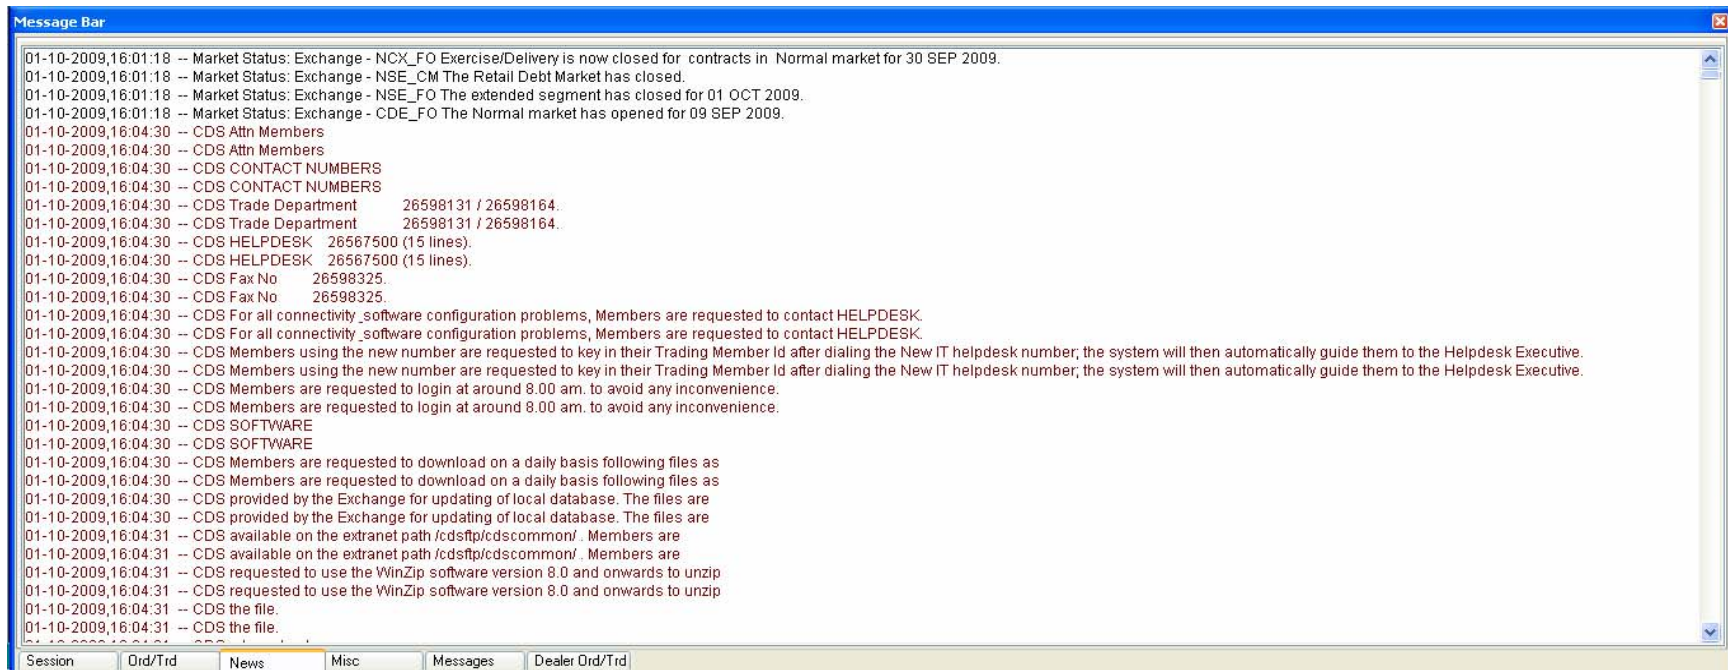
Message Bar

01-10-2009,16:01:18 -- Market Status: Exchange - NCX_FO Exercise/Delivery is now closed for contracts in Normal market for 30 SEP 2009.
01-10-2009,16:01:18 -- Market Status: Exchange - NSE_CM The Retail Debt Market has closed.
01-10-2009,16:01:18 -- Market Status: Exchange - NSE_FO The extended segment has closed for 01 OCT 2009.
01-10-2009,16:01:18 -- Market Status: Exchange - CDE_FO The Normal market has opened for 09 SEP 2009.
01-10-2009,16:04:30 -- CDS Attn Members
01-10-2009,16:04:30 -- CDS Attn Members
01-10-2009,16:04:30 -- CDS CONTACT NUMBERS
01-10-2009,16:04:30 -- CDS CONTACT NUMBERS
01-10-2009,16:04:30 -- CDS Trade Department 26598131 / 26598164.
01-10-2009,16:04:30 -- CDS Trade Department 26598131 / 26598164.
01-10-2009,16:04:30 -- CDS HELPDESK 26567500 (15 lines).
01-10-2009,16:04:30 -- CDS HELPDESK 26567500 (15 lines).
01-10-2009,16:04:30 -- CDS Fax No 26598325.
01-10-2009,16:04:30 -- CDS Fax No 26598325.
01-10-2009,16:04:30 -- CDS For all connectivity_software configuration problems, Members are requested to contact HELPDESK.
01-10-2009,16:04:30 -- CDS For all connectivity_software configuration problems, Members are requested to contact HELPDESK.
01-10-2009,16:04:30 -- CDS Members using the new number are requested to key in their Trading Member Id after dialing the New IT helpdesk number; the system will then automatically guide them to the Helpdesk Executive.
01-10-2009,16:04:30 -- CDS Members using the new number are requested to key in their Trading Member Id after dialing the New IT helpdesk number; the system will then automatically guide them to the Helpdesk Executive.
01-10-2009,16:04:30 -- CDS Members are requested to login at around 8.00 am. to avoid any inconvenience.
01-10-2009,16:04:30 -- CDS Members are requested to login at around 8.00 am. to avoid any inconvenience.
01-10-2009,16:04:30 -- CDS SOFTWARE
01-10-2009,16:04:30 -- CDS SOFTWARE
01-10-2009,16:04:30 -- CDS Members are requested to download on a daily basis following files as
01-10-2009,16:04:30 -- CDS Members are requested to download on a daily basis following files as
01-10-2009,16:04:30 -- CDS provided by the Exchange for updating of local database. The files are
01-10-2009,16:04:30 -- CDS provided by the Exchange for updating of local database. The files are
01-10-2009,16:04:31 -- CDS available on the extranet path /cdsftp/cdscommon/ . Members are
01-10-2009,16:04:31 -- CDS available on the extranet path /cdsftp/cdscommon/ . Members are
01-10-2009,16:04:31 -- CDS requested to use the WinZip software version 8.0 and onwards to unzip
01-10-2009,16:04:31 -- CDS requested to use the WinZip software version 8.0 and onwards to unzip
01-10-2009,16:04:31 -- CDS the file.
01-10-2009,16:04:31 -- CDS the file.
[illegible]

Session | Ord/Trd | News | Misc | Messages | Dealer Ord/Trd